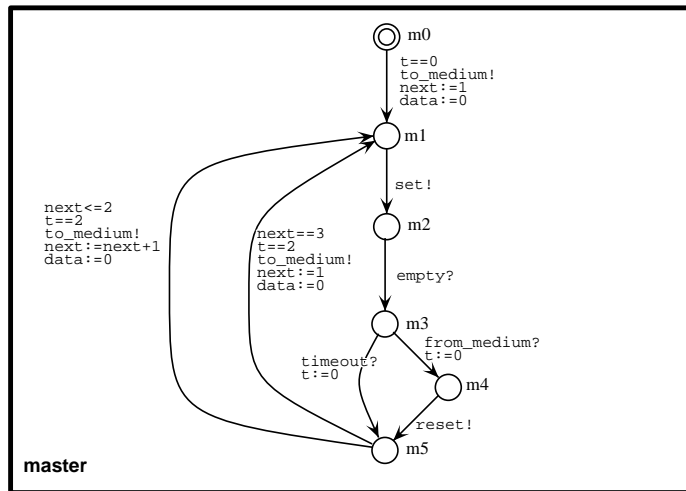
m0

t==0
to_medium!
next:=1
data:=0

m1

set!

m2

empty?

m3

from_medium?
t:=0

m4

timeout?
t:=0

reset!

m5

next<=2
t==2
to_medium!
next:=next+1
data:=0

next==3
t==2
to_medium!
next:=1
data:=0

master